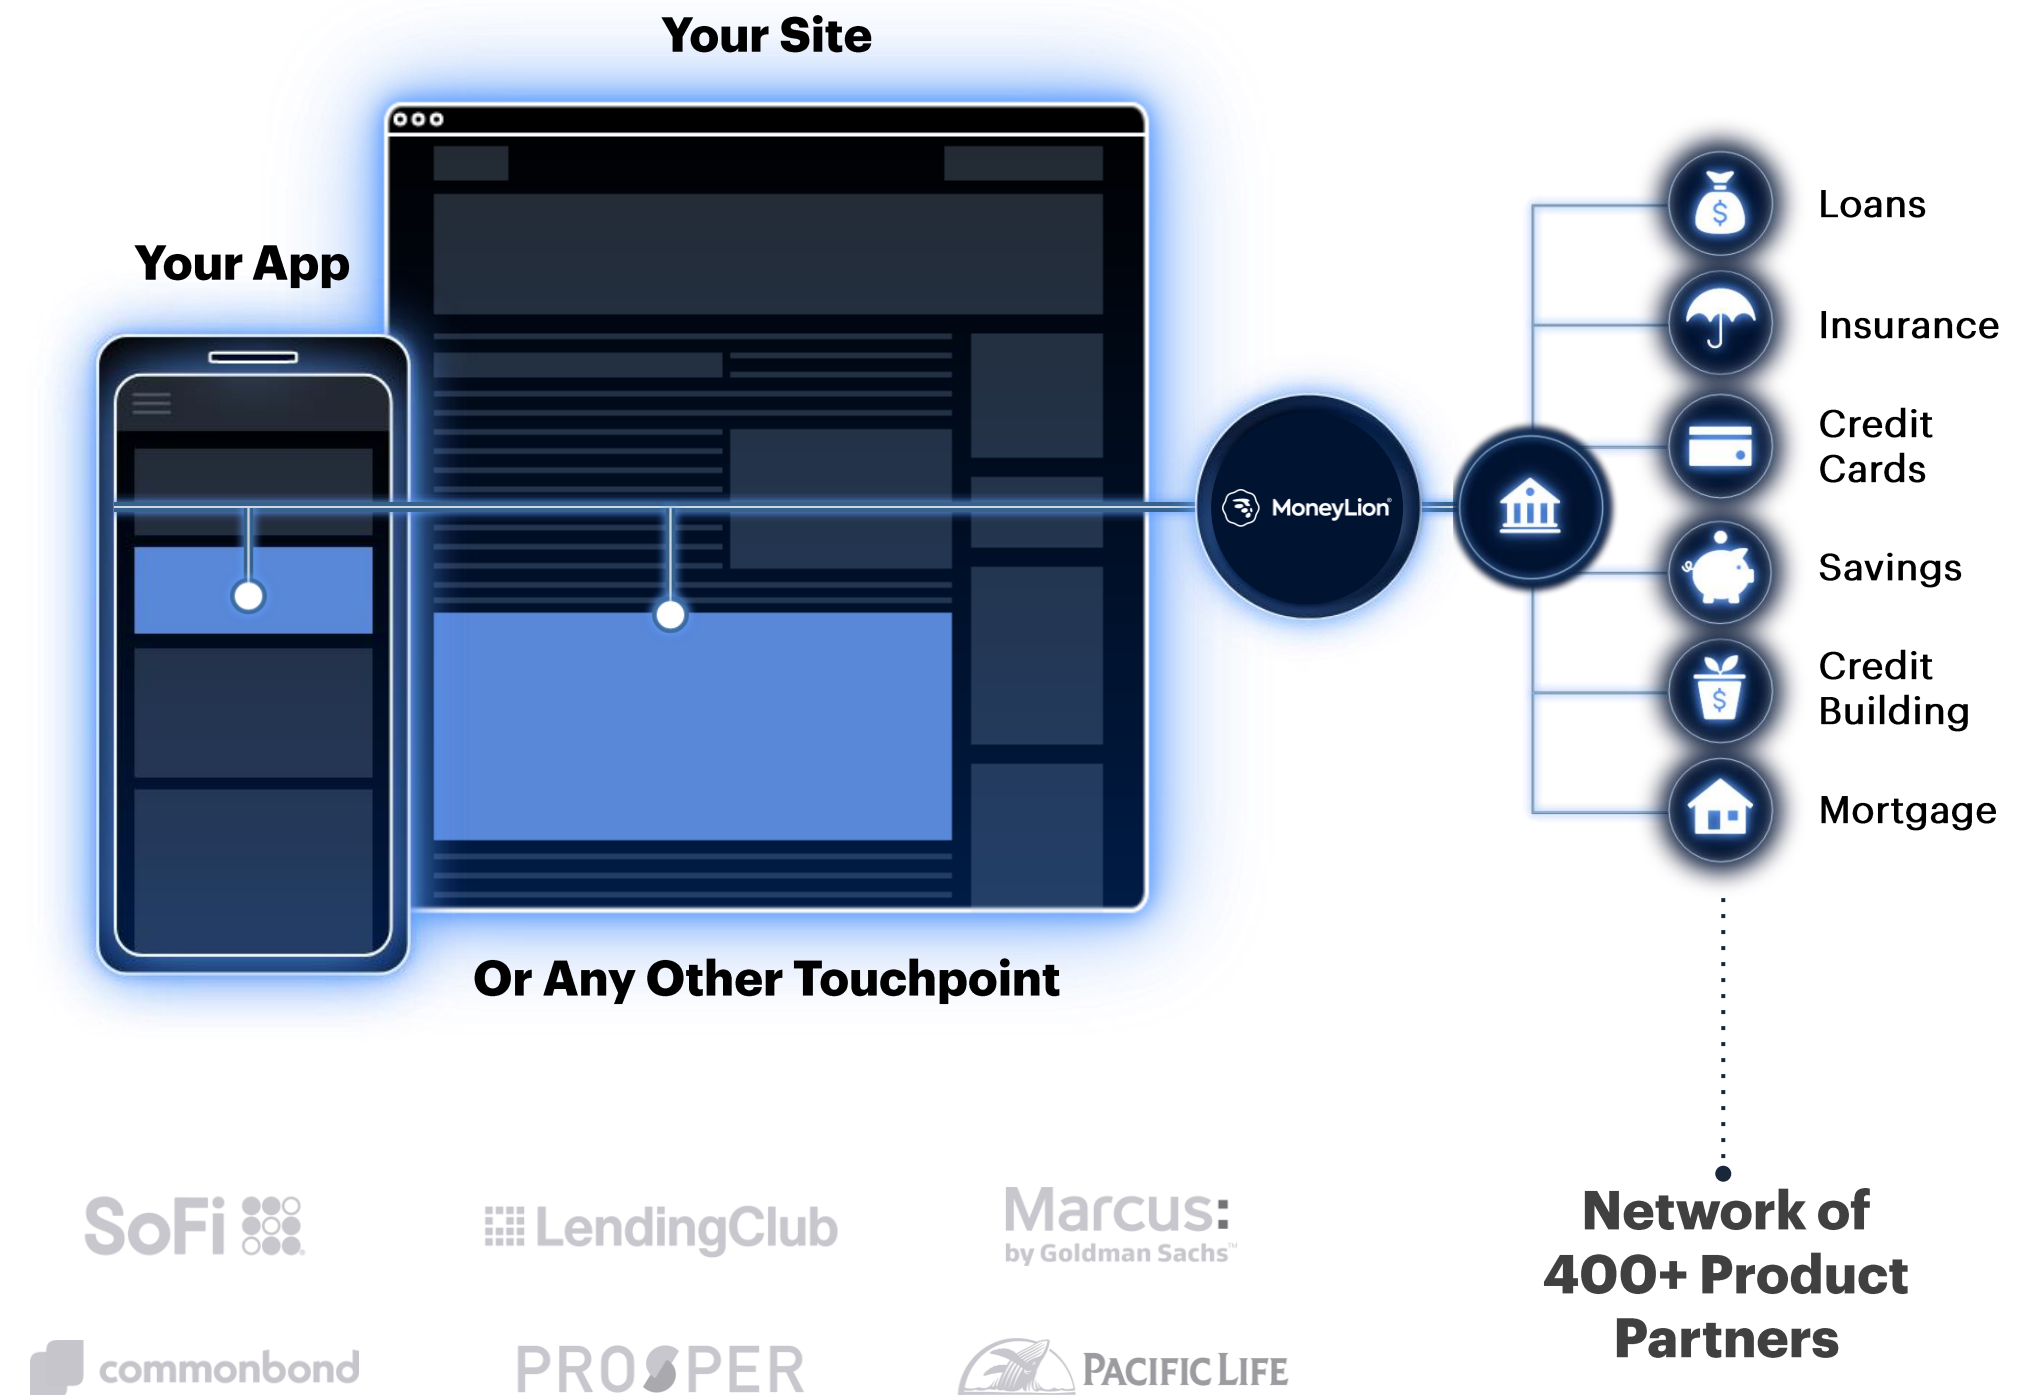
Your Site

Your App

MoneyLion

Loans

Insurance

Credit Cards

Savings

Credit Building

Mortgage

Or Any Other Touchpoint

SoFi

LendingClub

Marcus: by Goldman Sachs

Network of 400+ Product Partners

commonbond

PROSPER

PACIFIC LIFE